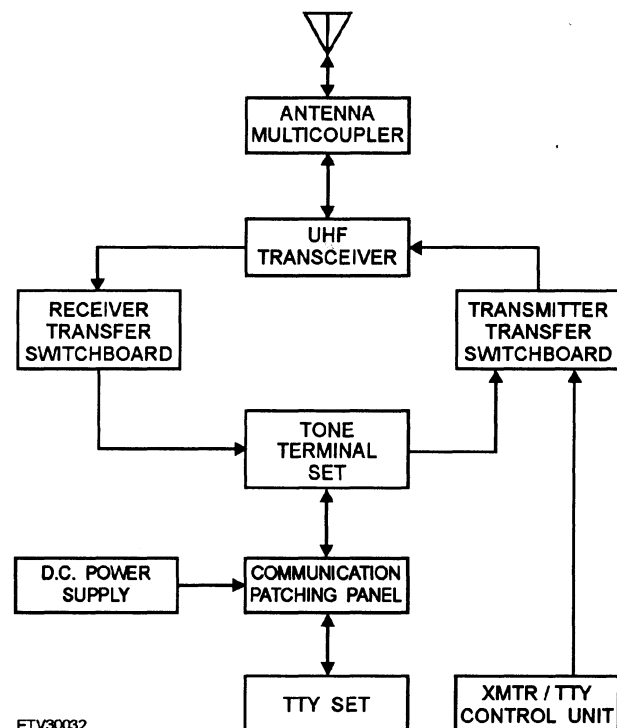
ANTENNA MULTICOUPLER

UHF TRANSCEIVER

RECEIVER TRANSFER SWITCHBOARD

TRANSMITTER TRANSFER SWITCHBOARD

TONE TERMINAL SET

D.C. POWER SUPPLY

COMMUNICATION PATCHING PANEL

TTY SET

XMTR / TTY CONTROL UNIT

ETV30032